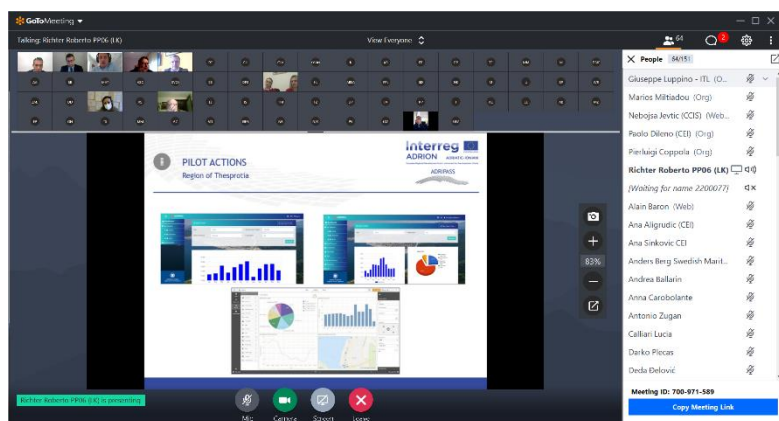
GoToMeeting

Talking: Richter Roberto PP06 (LK)

View Everyone

PILOT ACTIONS
Region of Thesprotia

Interreg
ADRION
ADRIPASS

83%

Richter Roberto PP06 (LK) is presenting

Mic
Camera
Screen
Leave

People 64/151
64
2

Giuseppe Luppino - ITL (O...
Marios Miltiadou (Org)
Nebojsa Jevtic (CCIS) (Web...
Paolo Dileno (CEI) (Org)
Pierluigi Coppola (Org)
Richter Roberto PP06 (LK)
[Waiting for name 2200077]
Alain Baron (Web)
Ana Aligrudic (CEI)
Ana Sinkovic CEI
Anders Berg Swedish Marit...
Andrea Ballarin
Anna Carobolante
Antonio Zugan
Calliari Lucia
Darko Plecas
Deda Đelović

Meeting ID: 700-971-589
Copy Meeting Link